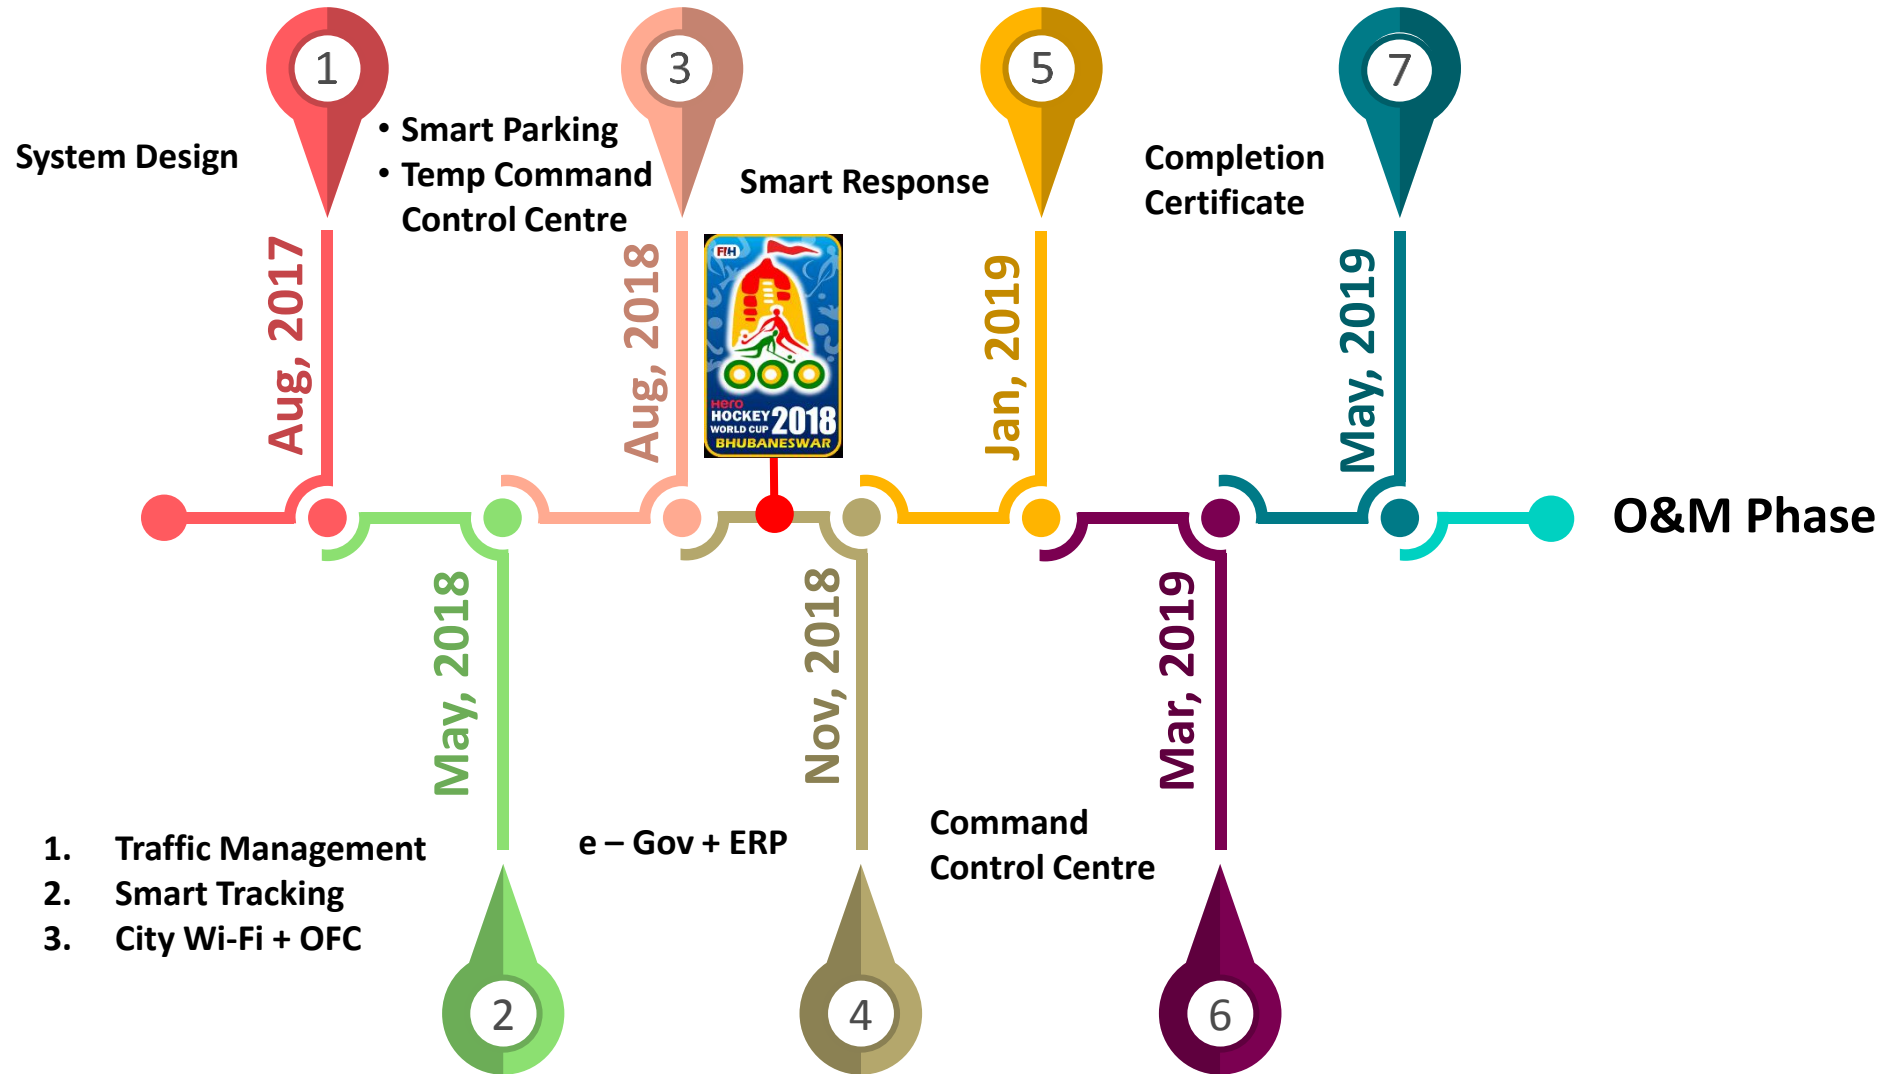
1

System Design

Aug, 2017

3

• Smart Parking
• Temp Command Control Centre

Aug, 2018

FIH

Hero HOCKEY WORLD CUP 2018 BHUBANESWAR

5

Smart Response

Jan, 2019

7

Completion Certificate

May, 2019

O&M Phase

May, 2018

1. Traffic Management
2. Smart Tracking
3. City Wi-Fi + OFC

2

Nov, 2018

e – Gov + ERP

4

Mar, 2019

Command Control Centre

6